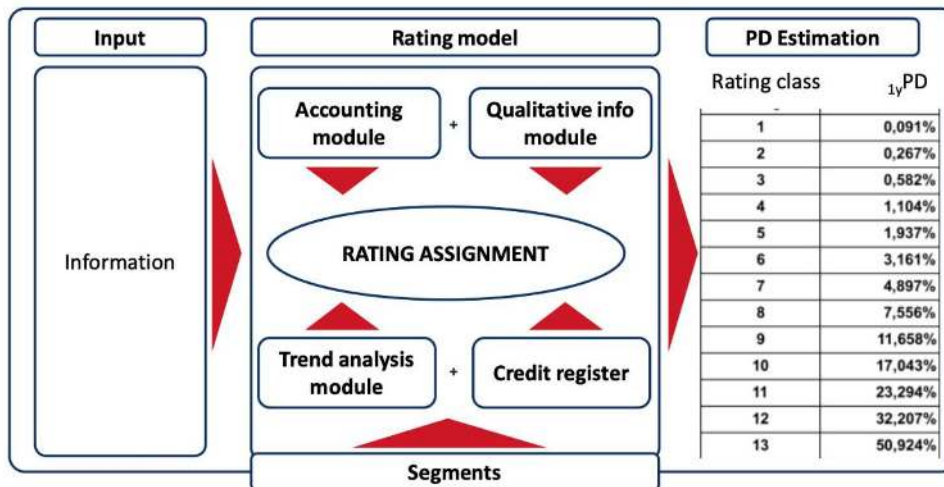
Input

Information

Rating model

Accounting module + Qualitative info module

RATING ASSIGNMENT

Trend analysis module + Credit register

Segments

PD Estimation

| Rating class | $_{1y}$PD |
|---|---|
| 1 | 0,091% |
| 2 | 0,267% |
| 3 | 0,582% |
| 4 | 1,104% |
| 5 | 1,937% |
| 6 | 3,161% |
| 7 | 4,897% |
| 8 | 7,556% |
| 9 | 11,658% |
| 10 | 17,043% |
| 11 | 23,294% |
| 12 | 32,207% |
| 13 | 50,924% |